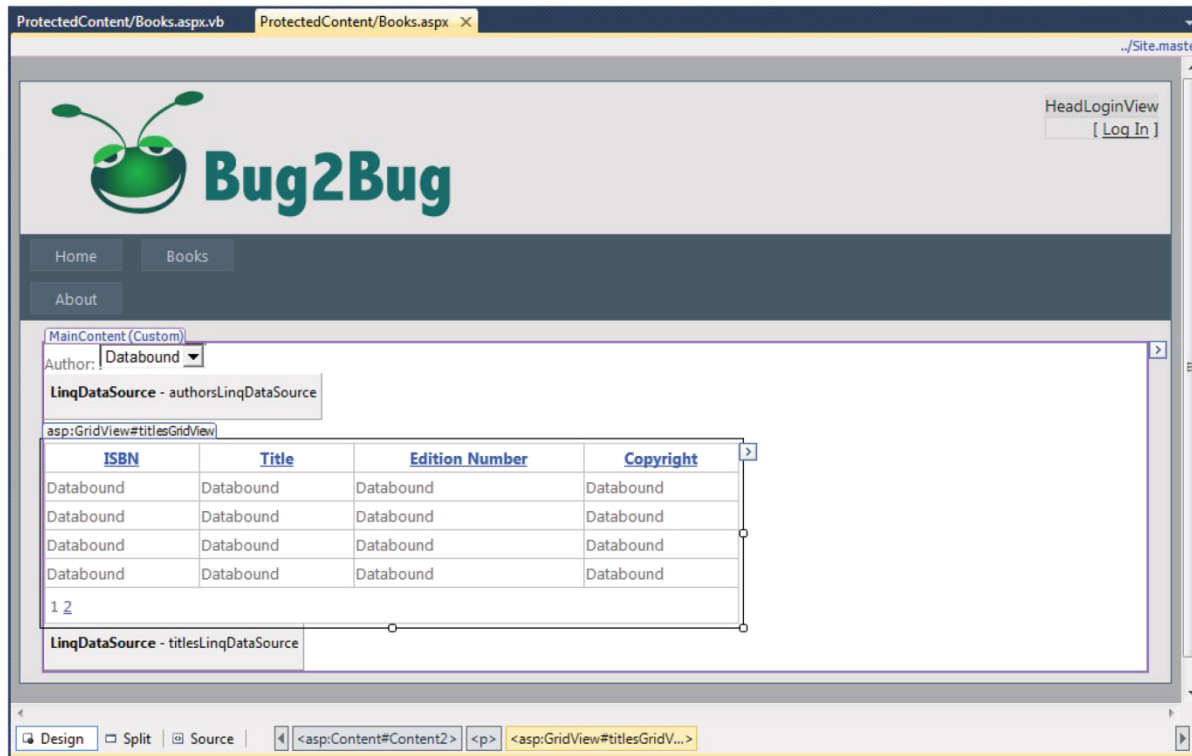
ProtectedContent/Books.aspx.vb ProtectedContent/Books.aspx ×

../Site.maste

HeadLoginView
[ Log In ]

Bug2Bug

Home Books

About

MainContent (Custom)

Author: Databound

**LinqDataSource** - authorsLinqDataSource

asp:GridView#titlesGridView

| ISBN | Title | Edition Number | Copyright |
|---|---|---|---|
| Databound | Databound | Databound | Databound |
| Databound | Databound | Databound | Databound |
| Databound | Databound | Databound | Databound |
| Databound | Databound | Databound | Databound |

1 2

**LinqDataSource** - titlesLinqDataSource

Design Split Source <asp:Content#Content2> <p> <asp:GridView#titlesGridV...>